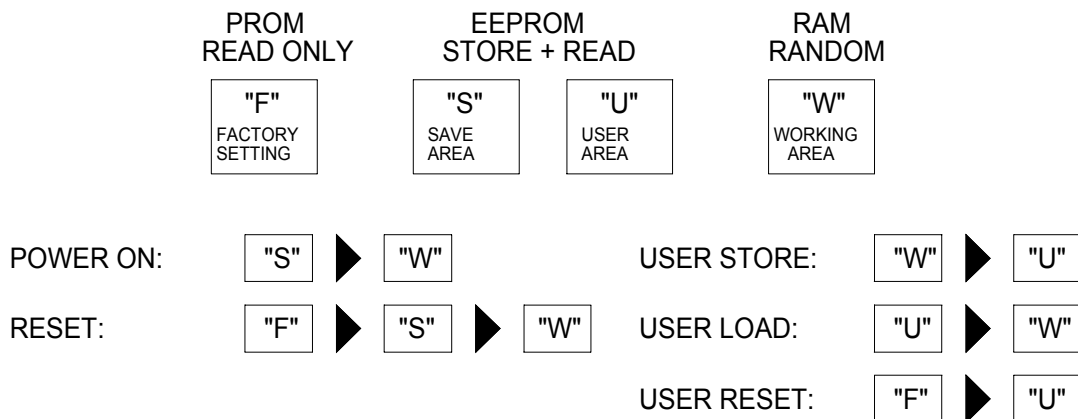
PROM
READ ONLY

EEPROM
STORE + READ

RAM
RANDOM

"F"
FACTORY SETTING

"S"
SAVE AREA

"U"
USER AREA

"W"
WORKING AREA

POWER ON: "S" "W"

RESET: "F" "S" "W"

USER STORE: "W" "U"

USER LOAD: "U" "W"

USER RESET: "F" "U"